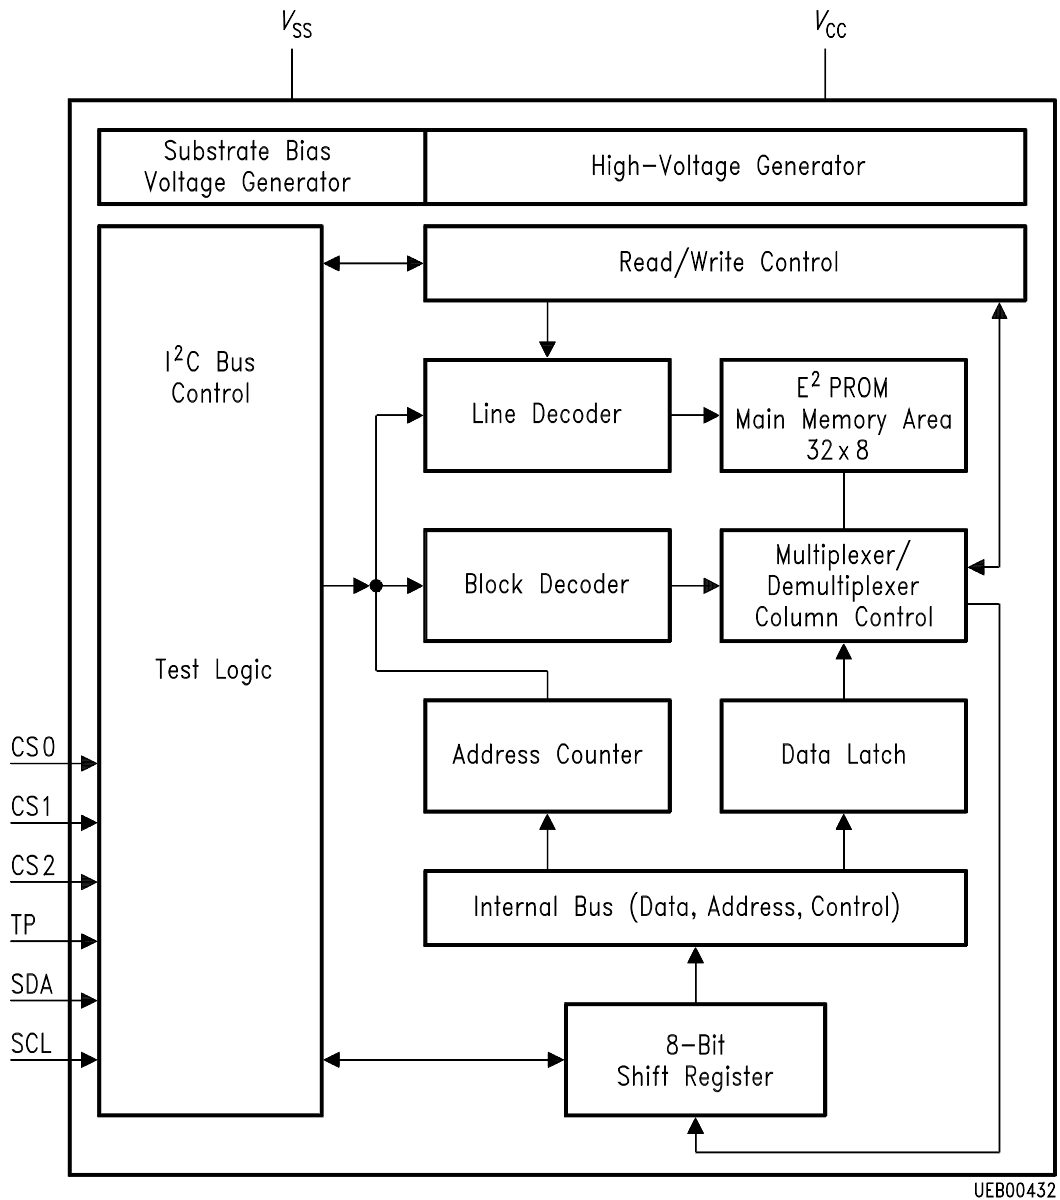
$V_{SS}$

$V_{CC}$

Substrate Bias Voltage Generator

High-Voltage Generator

Read/Write Control

$I^2C$ Bus Control

Test Logic

Line Decoder

$E^2$ PROM Main Memory Area 32 x 8

Block Decoder

Multiplexer/ Demultiplexer Column Control

Address Counter

Data Latch

Internal Bus (Data, Address, Control)

8-Bit Shift Register

CS0

CS1

CS2

TP

SDA

SCL

UEB00432